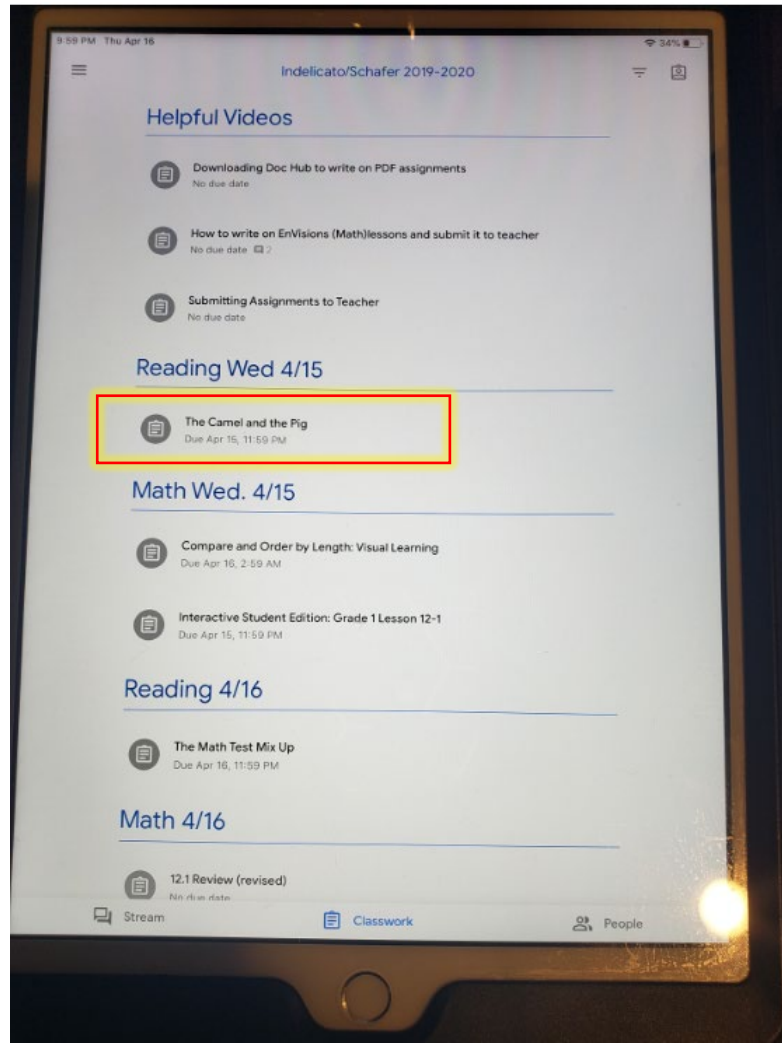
9:59 PM Thu Apr 16

34%

Indelicato/Schafer 2019-2020

Helpful Videos

Downloading Doc Hub to write on PDF assignments
No due date

How to write on EnVisions (Math)lessons and submit it to teacher
No due date 2

Submitting Assignments to Teacher
No due date

Reading Wed 4/15

The Camel and the Pig
Due Apr 15, 11:59 PM

Math Wed. 4/15

Compare and Order by Length: Visual Learning
Due Apr 16, 2:59 AM

Interactive Student Edition: Grade 1 Lesson 12-1
Due Apr 15, 11:59 PM

Reading 4/16

The Math Test Mix Up
Due Apr 16, 11:59 PM

Math 4/16

12.1 Review (revised)
No due date

Stream

Classwork

People